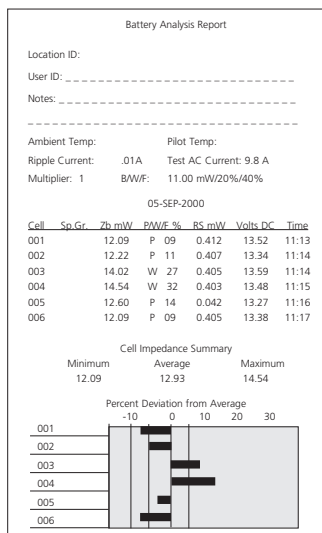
Battery Analysis Report

Location ID:

User ID: \_\_\_\_\_\_\_\_\_\_\_\_\_\_\_\_\_\_\_\_\_\_\_\_\_\_\_\_\_\_\_\_

Notes: \_\_\_\_\_\_\_\_\_\_\_\_\_\_\_\_\_\_\_\_\_\_\_\_\_\_\_\_\_\_\_\_

\_\_\_\_\_\_\_\_\_\_\_\_\_\_\_\_\_\_\_\_\_\_\_\_\_\_\_\_\_\_\_\_\_\_\_\_\_\_

Ambient Temp: Pilot Temp:

Ripple Current: .01A Test AC Current: 9.8 A

Multiplier: 1 B/W/F: 11.00 mW/20%/40%

05-SEP-2000

| Cell | Sp.Gr. | Zb mW | P/W/F % | | RS mW | Volts DC | Time |
|---|---|---|---|---|---|---|---|
| 001 | | 12.09 | P | 09 | 0.412 | 13.52 | 11:13 |
| 002 | | 12.22 | P | 11 | 0.407 | 13.34 | 11:14 |
| 003 | | 14.02 | W | 27 | 0.405 | 13.59 | 11:14 |
| 004 | | 14.54 | W | 32 | 0.403 | 13.48 | 11:15 |
| 005 | | 12.60 | P | 14 | 0.042 | 13.27 | 11:16 |
| 006 | | 12.09 | P | 09 | 0.405 | 13.38 | 11:17 |

Cell Impedance Summary

| Minimum | Average | Maximum |
|---|---|---|
| 12.09 | 12.93 | 14.54 |

Percent Deviation from Average

-10 0 10 20 30

001
002
003
004
005
006